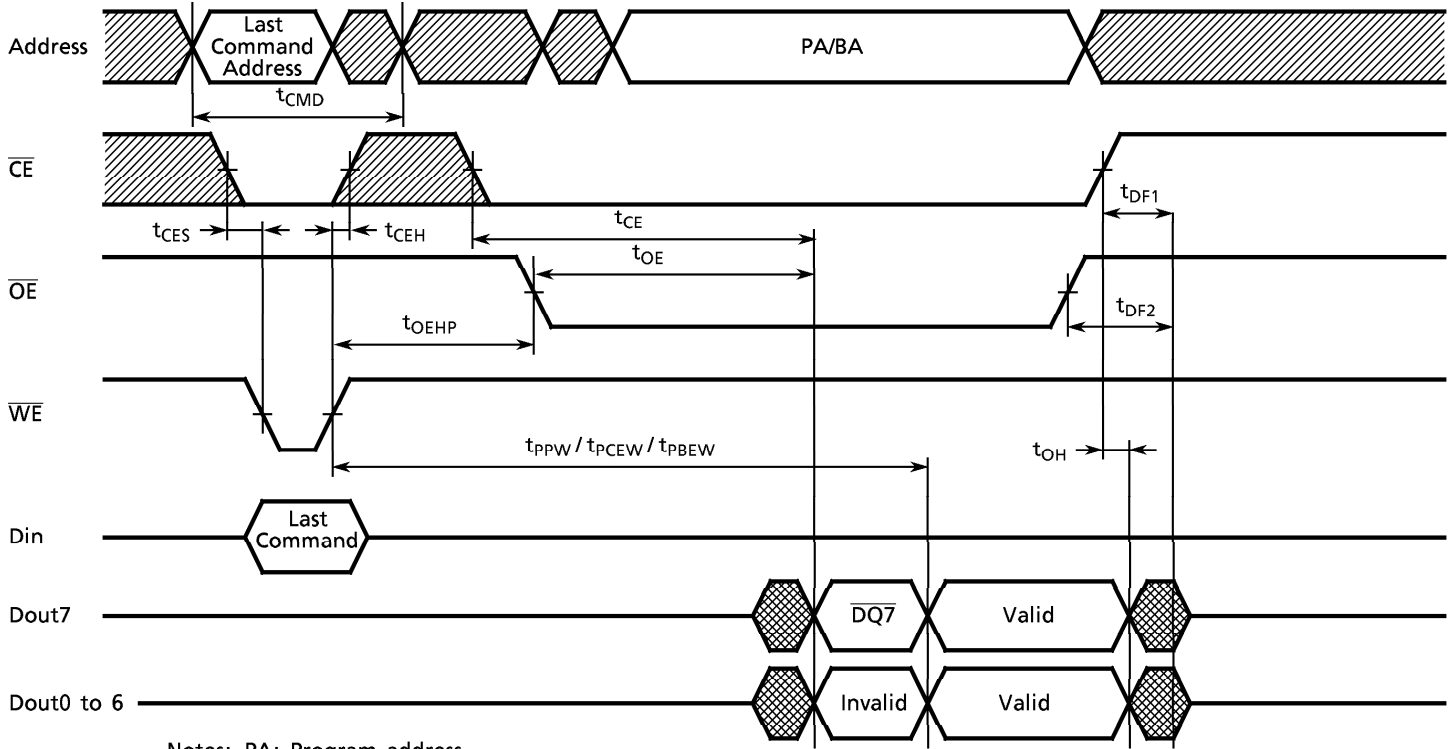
Address

Last Command Address

PA/BA

$t_{CMD}$

$\overline{CE}$

$t_{DF1}$

$t_{CES}$

$t_{CEH}$

$t_{CE}$

$t_{OE}$

$\overline{OE}$

$t_{DF2}$

$t_{OEHP}$

$\overline{WE}$

$t_{PPW}$ / $t_{PCEW}$ / $t_{PBEW}$

$t_{OH}$

Din

Last Command

Dout7

$\overline{DQ7}$

Valid

Dout0 to 6

Invalid

Valid

Notes: PA: Program address